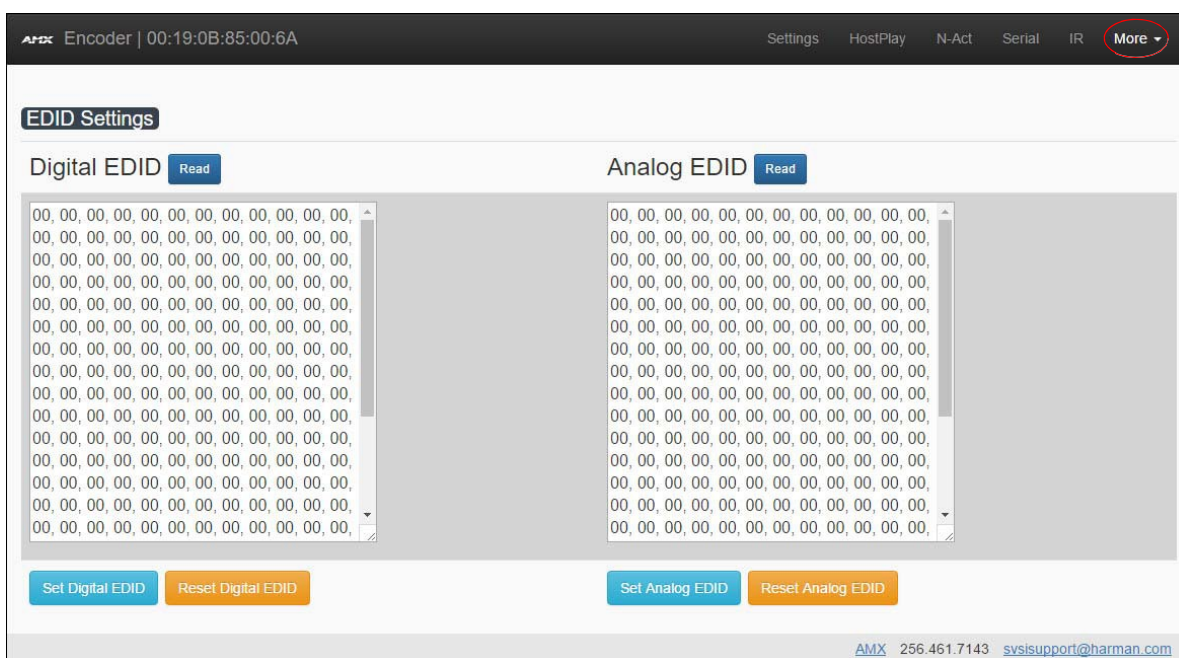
AMX Encoder | 00:19:0B:85:00:6A

Settings HostPlay N-Act Serial IR More

EDID Settings

Digital EDID Read

00, 00, 00, 00, 00, 00, 00, 00, 00, 00, 00, 00,
00, 00, 00, 00, 00, 00, 00, 00, 00, 00, 00, 00,
00, 00, 00, 00, 00, 00, 00, 00, 00, 00, 00, 00,
00, 00, 00, 00, 00, 00, 00, 00, 00, 00, 00, 00,
00, 00, 00, 00, 00, 00, 00, 00, 00, 00, 00, 00,
00, 00, 00, 00, 00, 00, 00, 00, 00, 00, 00, 00,
00, 00, 00, 00, 00, 00, 00, 00, 00, 00, 00, 00,
00, 00, 00, 00, 00, 00, 00, 00, 00, 00, 00, 00,
00, 00, 00, 00, 00, 00, 00, 00, 00, 00, 00, 00,
00, 00, 00, 00, 00, 00, 00, 00, 00, 00, 00, 00,
00, 00, 00, 00, 00, 00, 00, 00, 00, 00, 00, 00,
00, 00, 00, 00, 00, 00, 00, 00, 00, 00, 00, 00,
00, 00, 00, 00, 00, 00, 00, 00, 00, 00, 00, 00,
00, 00, 00, 00, 00, 00, 00, 00, 00, 00, 00, 00,
00, 00, 00, 00, 00, 00, 00, 00, 00, 00, 00, 00,

Analog EDID Read

00, 00, 00, 00, 00, 00, 00, 00, 00, 00, 00, 00,
00, 00, 00, 00, 00, 00, 00, 00, 00, 00, 00, 00,
00, 00, 00, 00, 00, 00, 00, 00, 00, 00, 00, 00,
00, 00, 00, 00, 00, 00, 00, 00, 00, 00, 00, 00,
00, 00, 00, 00, 00, 00, 00, 00, 00, 00, 00, 00,
00, 00, 00, 00, 00, 00, 00, 00, 00, 00, 00, 00,
00, 00, 00, 00, 00, 00, 00, 00, 00, 00, 00, 00,
00, 00, 00, 00, 00, 00, 00, 00, 00, 00, 00, 00,
00, 00, 00, 00, 00, 00, 00, 00, 00, 00, 00, 00,
00, 00, 00, 00, 00, 00, 00, 00, 00, 00, 00, 00,
00, 00, 00, 00, 00, 00, 00, 00, 00, 00, 00, 00,
00, 00, 00, 00, 00, 00, 00, 00, 00, 00, 00, 00,
00, 00, 00, 00, 00, 00, 00, 00, 00, 00, 00, 00,
00, 00, 00, 00, 00, 00, 00, 00, 00, 00, 00, 00,
00, 00, 00, 00, 00, 00, 00, 00, 00, 00, 00, 00,

Set Digital EDID Reset Digital EDID

Set Analog EDID Reset Analog EDID

AMX 256.461.7143 svsisupport@harman.com